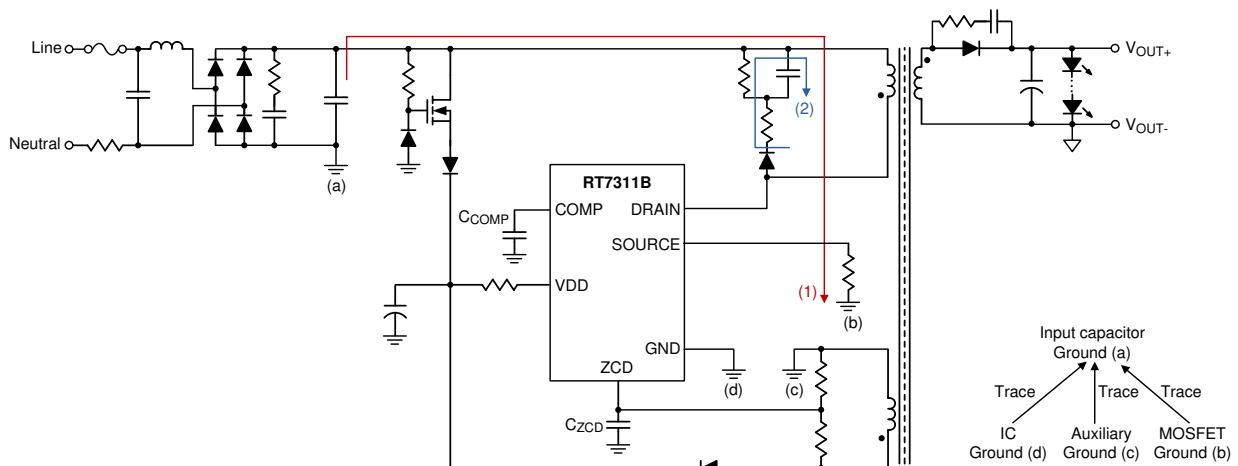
Line
Neutral
(a)
RT7311B
$C_{COMP}$
COMP
DRAIN
SOURCE
VDD
GND
ZCD
$C_{ZCD}$
(2)
(1)
(b)
(c)
(d)
$V_{OUT+}$
$V_{OUT-}$
Input capacitor Ground (a)
Trace
Trace
Trace
IC Ground (d)
Auxiliary Ground (c)
MOSFET Ground (b)